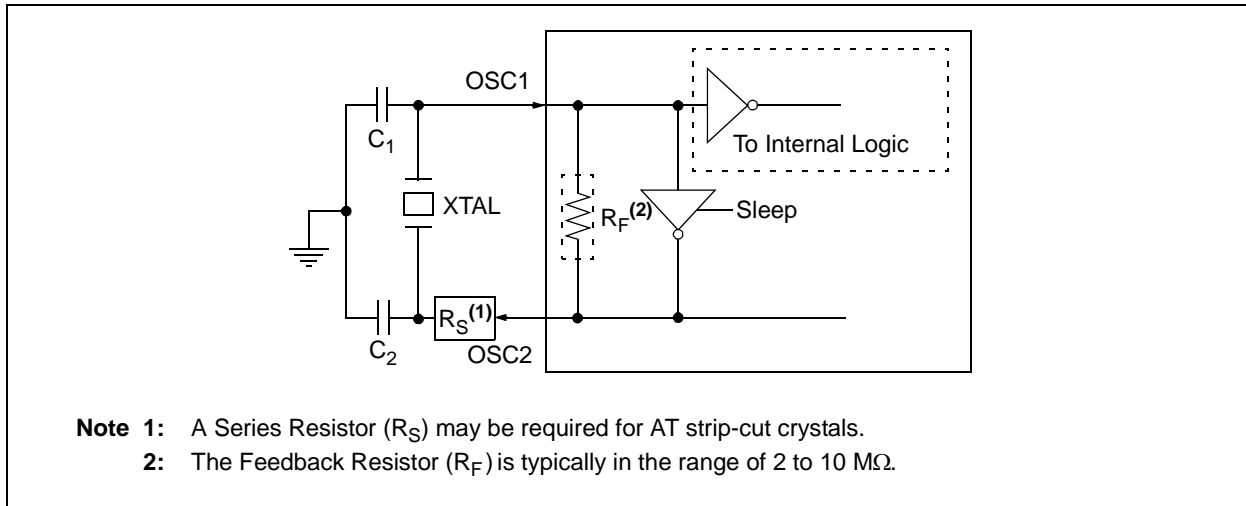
OSC1

$C_1$

To Internal Logic

XTAL

$R_F^{(2)}$

Sleep

$R_S^{(1)}$

$C_2$

OSC2

**Note 1:** A Series Resistor ($R_S$) may be required for AT strip-cut crystals.

**2:** The Feedback Resistor ($R_F$) is typically in the range of 2 to 10 M$\Omega$.